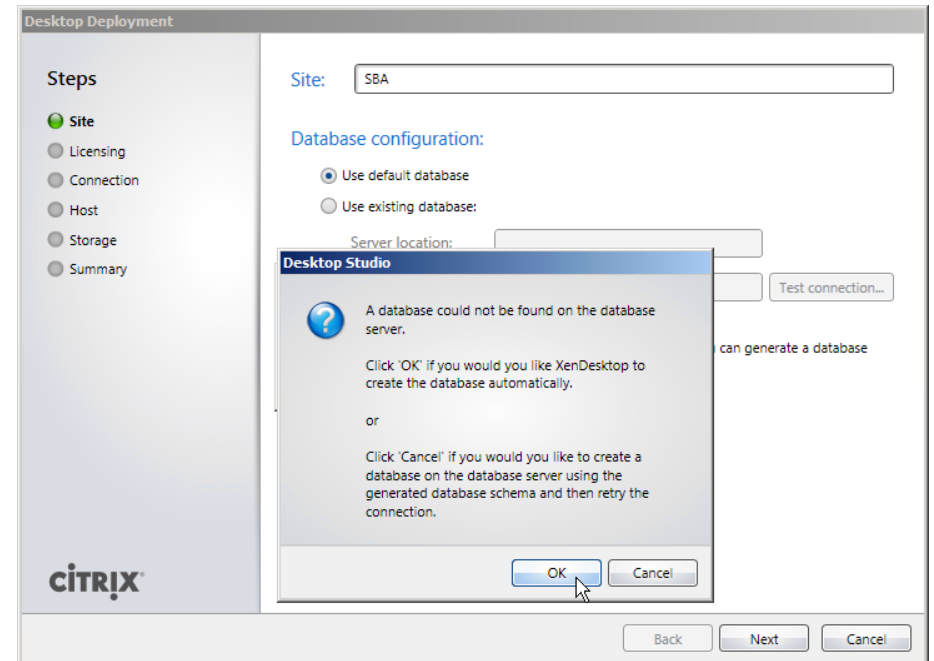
Desktop Deployment

Steps

Site

Licensing

Connection

Host

Storage

Summary

CiTRIX

Site: SBA

Database configuration:

Use default database

Use existing database:

Server location:

Test connection...

can generate a database

Desktop Studio

A database could not be found on the database server.

Click 'OK' if you would you like XenDesktop to create the database automatically.

or

Click 'Cancel' if you would you like to create a database on the database server using the generated database schema and then retry the connection.

OK

Cancel

Back

Next

Cancel